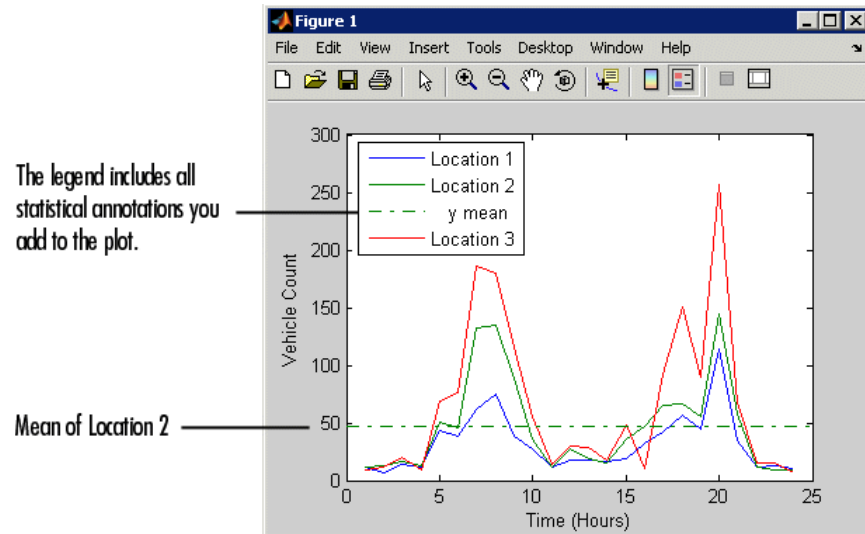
Figure 1

File Edit View Insert Tools Desktop Window Help

The legend includes all statistical annotations you add to the plot.

Mean of Location 2

Location 1
Location 2
y mean
Location 3

Vehicle Count

300
250
200
150
100
50
0

0 5 10 15 20 25

Time (Hours)